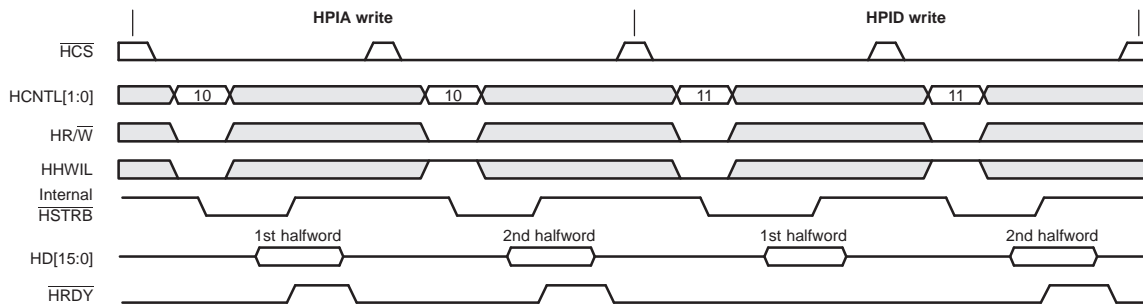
HPIA write

HPID write

$\overline{HCS}$

HCNTL[1:0]

10

10

11

11

HR/$\overline{W}$

HHWIL

Internal $\overline{HSTRB}$

1st halfword

2nd halfword

1st halfword

2nd halfword

HD[15:0]

$\overline{HRDY}$